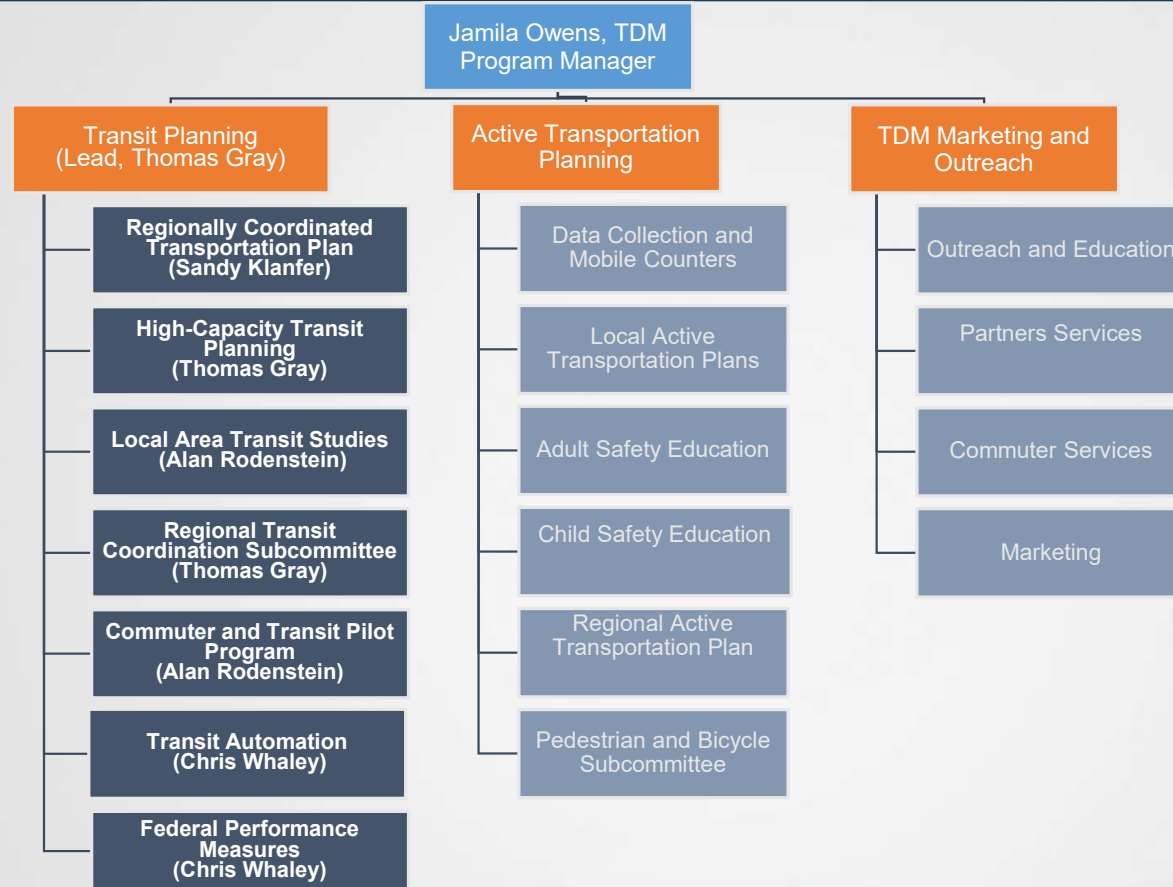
Jamila Owens, TDM Program Manager

Transit Planning (Lead, Thomas Gray)

Regionally Coordinated Transportation Plan (Sandy Klanfer)

High-Capacity Transit Planning (Thomas Gray)

Local Area Transit Studies (Alan Rodenstein)

Regional Transit Coordination Subcommittee (Thomas Gray)

Commuter and Transit Pilot Program (Alan Rodenstein)

Transit Automation (Chris Whaley)

Federal Performance Measures (Chris Whaley)

Active Transportation Planning

Data Collection and Mobile Counters

Local Active Transportation Plans

Adult Safety Education

Child Safety Education

Regional Active Transportation Plan

Pedestrian and Bicycle Subcommittee

TDM Marketing and Outreach

Outreach and Educatio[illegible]

Partners Services

Commuter Services

Marketing